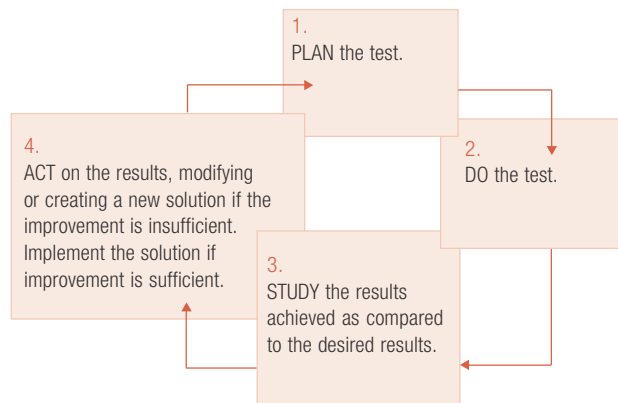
1.
PLAN the test.

2.
DO the test.

3.
STUDY the results achieved as compared to the desired results.

4.
ACT on the results, modifying or creating a new solution if the improvement is insufficient. Implement the solution if improvement is sufficient.